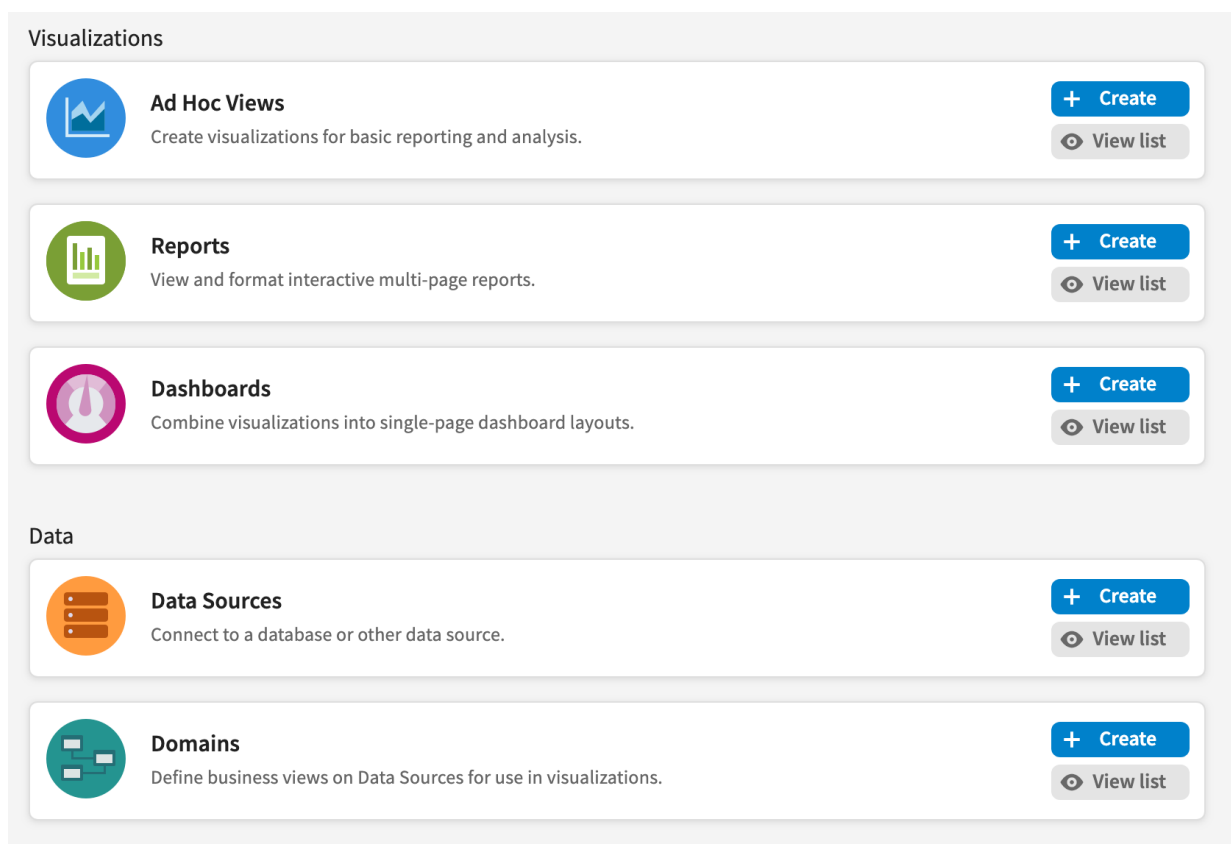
Visualizations

Ad Hoc Views
Create visualizations for basic reporting and analysis.
+ Create
View list

Reports
View and format interactive multi-page reports.
+ Create
View list

Dashboards
Combine visualizations into single-page dashboard layouts.
+ Create
View list

Data

Data Sources
Connect to a database or other data source.
+ Create
View list

Domains
Define business views on Data Sources for use in visualizations.
+ Create
View list